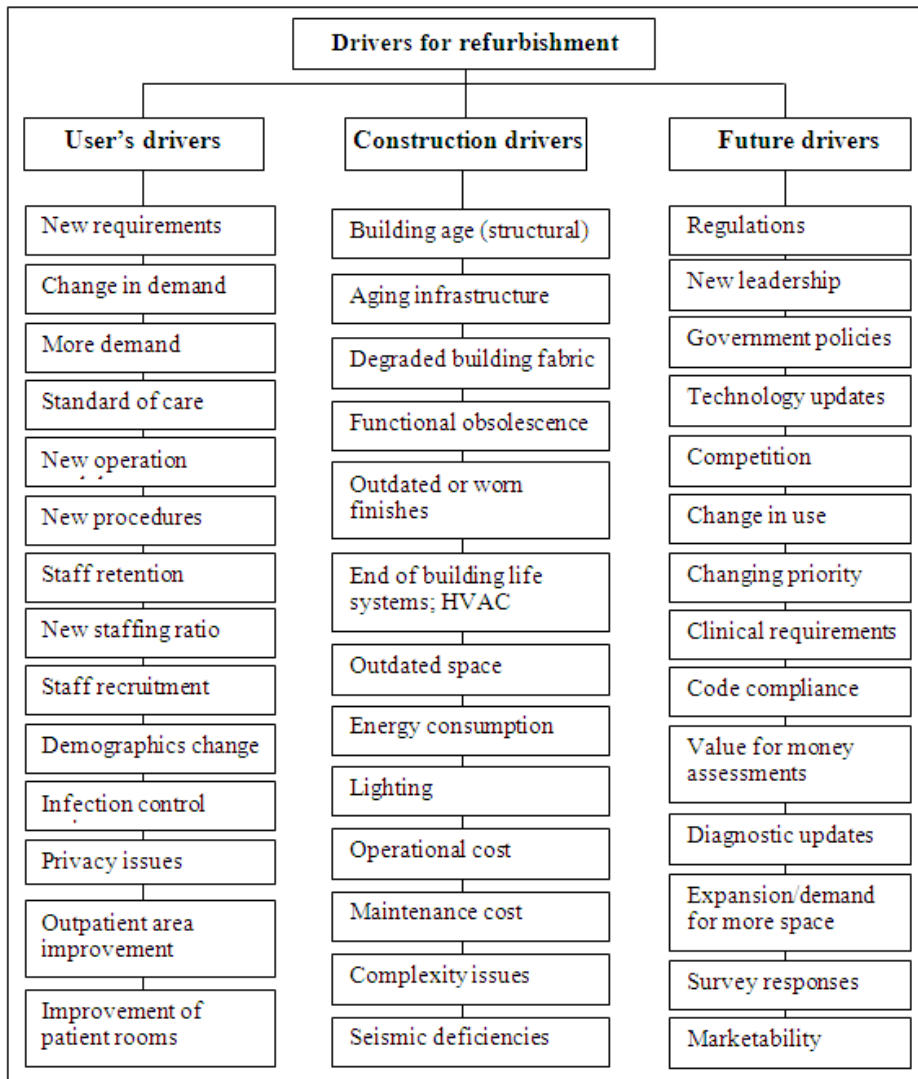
Drivers for refurbishment

User's drivers

New requirements

Change in demand

More demand

Standard of care

New operation

New procedures

Staff retention

New staffing ratio

Staff recruitment

Demographics change

Infection control

Privacy issues

Outpatient area improvement

Improvement of patient rooms

Construction drivers

Building age (structural)

Aging infrastructure

Degraded building fabric

Functional obsolescence

Outdated or worn finishes

End of building life systems; HVAC

Outdated space

Energy consumption

Lighting

Operational cost

Maintenance cost

Complexity issues

Seismic deficiencies

Future drivers

Regulations

New leadership

Government policies

Technology updates

Competition

Change in use

Changing priority

Clinical requirements

Code compliance

Value for money assessments

Diagnostic updates

Expansion/demand for more space

Survey responses

Marketability